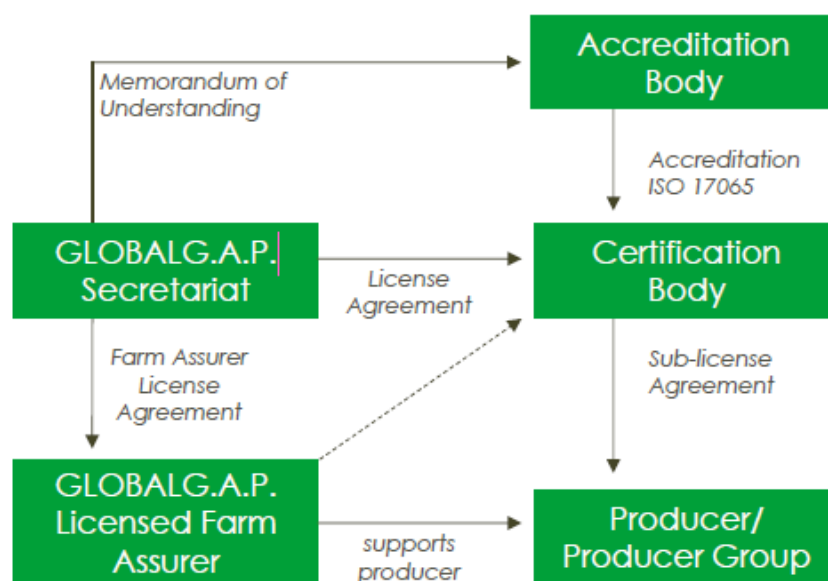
Memorandum of Understanding

Accreditation Body

Accreditation ISO 17065

GLOBALG.A.P. Secretariat

License Agreement

Certification Body

Farm Assurer License Agreement

Sub-license Agreement

GLOBALG.A.P. Licensed Farm Assurer

supports producer

Producer/ Producer Group